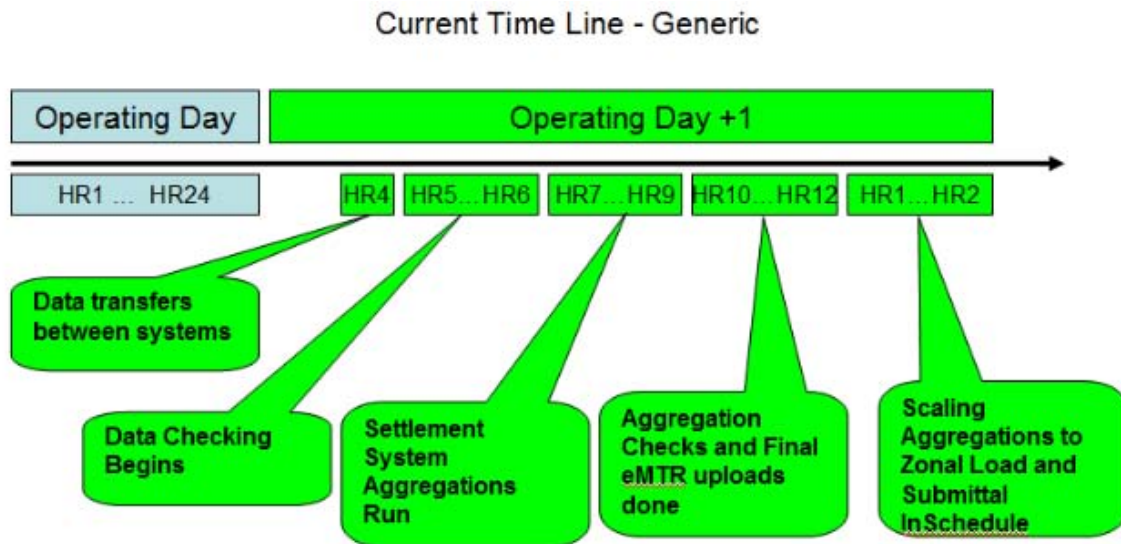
Current Time Line - Generic

Operating Day

Operating Day +1

HR1 ... HR24

HR4

HR5...HR6

HR7...HR9

HR10...HR12

HR1...HR2

Data transfers between systems

Data Checking Begins

Settlement System Aggregations Run

Aggregation Checks and Final eMTR uploads done

Scaling Aggregations to Zonal Load and Submittal InSchedule